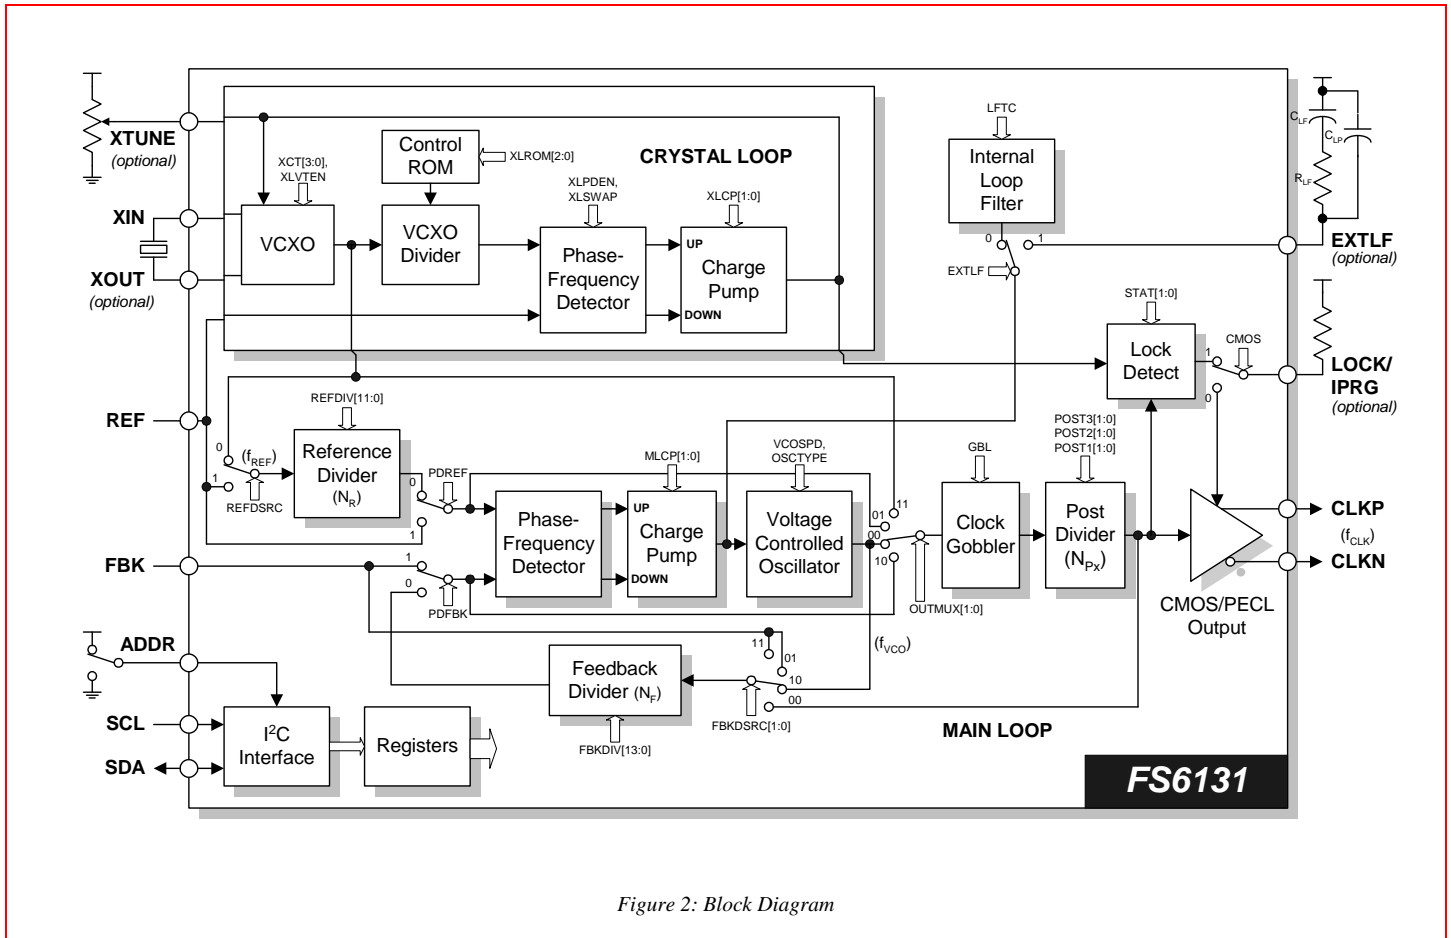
XTUNE
(optional)

XIN

XOUT
(optional)

REF

FBK

ADDR

SCL

SDA

CRYSTAL LOOP

XCT[3:0], XLVTEN

VCXO

Control ROM

XLROM[2:0]

VCXO Divider

XLPDEN, XLSWAP

Phase-Frequency Detector

XLCP[1:0]

UP

Charge Pump

DOWN

LFTC

Internal Loop Filter

0

1

EXTLF

$C_{LF}$

$C_{LP}$

$R_{LF}$

EXTLF
(optional)

STAT[1:0]

Lock Detect

CMOS

1

0

LOCK/ IPRG
(optional)

REFDIV[11:0]

0

$(f_{REF})$

1

REFDSRC

Reference Divider $(N_R)$

PDREF

0

1

MLCP[1:0]

VCOSPD, OSCTYPE

Phase-Frequency Detector

UP

Charge Pump

DOWN

Voltage Controlled Oscillator

01

11

00

10

OUTMUX[1:0]

GBL

Clock Gobbler

POST3[1:0]
POST2[1:0]
POST1[1:0]

Post Divider $(N_{Px})$

CLKP

$(f_{CLK})$

CLKN

CMOS/PECL Output

1

0

PDFBK

11

01

10

00

$(f_{VCO})$

Feedback Divider $(N_F)$

FBKDSRC[1:0]

FBKDIV[13:0]

MAIN LOOP

$I^2C$ Interface

Registers

FS6131

Figure 2: Block Diagram